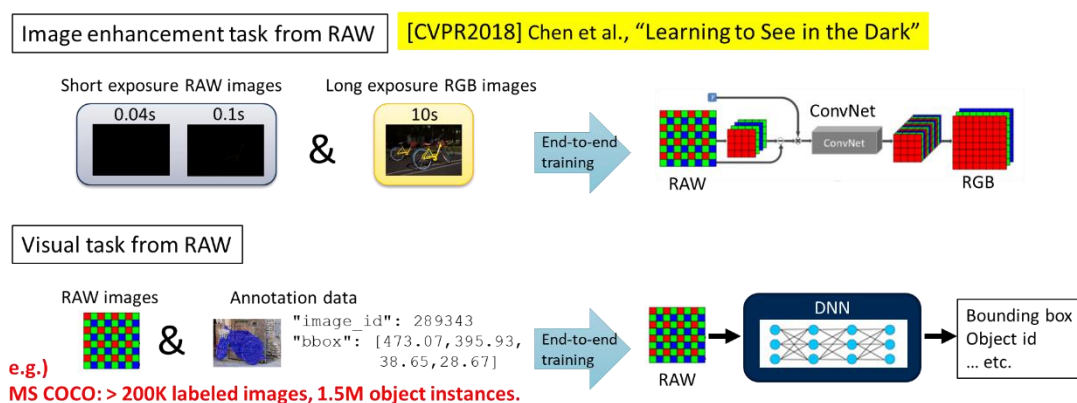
Image enhancement task from RAW

[CVPR2018] Chen et al., "Learning to See in the Dark"

Short exposure RAW images

0.04s

0.1s

&

Long exposure RGB images

10s

End-to-end training

ConvNet

ConvNet

RAW

RGB

Visual task from RAW

RAW images

&

Annotation data

"image_id": 289343
"bbox": [473.07,395.93,
38.65,28.67]

End-to-end training

RAW

DNN

Bounding box
Object id
… etc.

e.g.)
MS COCO: > 200K labeled images, 1.5M object instances.